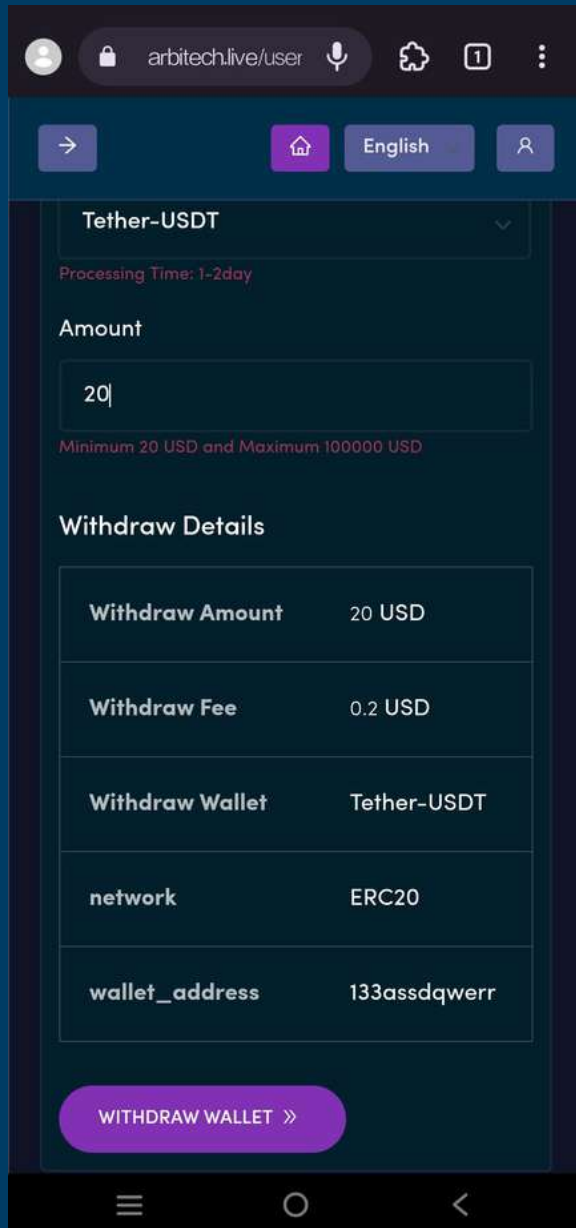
arbitech.live/user

1

English

Tether-USDT

Processing Time: 1-2day

Amount

20

Minimum 20 USD and Maximum 100000 USD

Withdraw Details

| | |
|---|---|
| Withdraw Amount | 20 USD |
| Withdraw Fee | 0.2 USD |
| Withdraw Wallet | Tether-USDT |
| network | ERC20 |
| wallet_address | 133assdqwerr |

WITHDRAW WALLET »